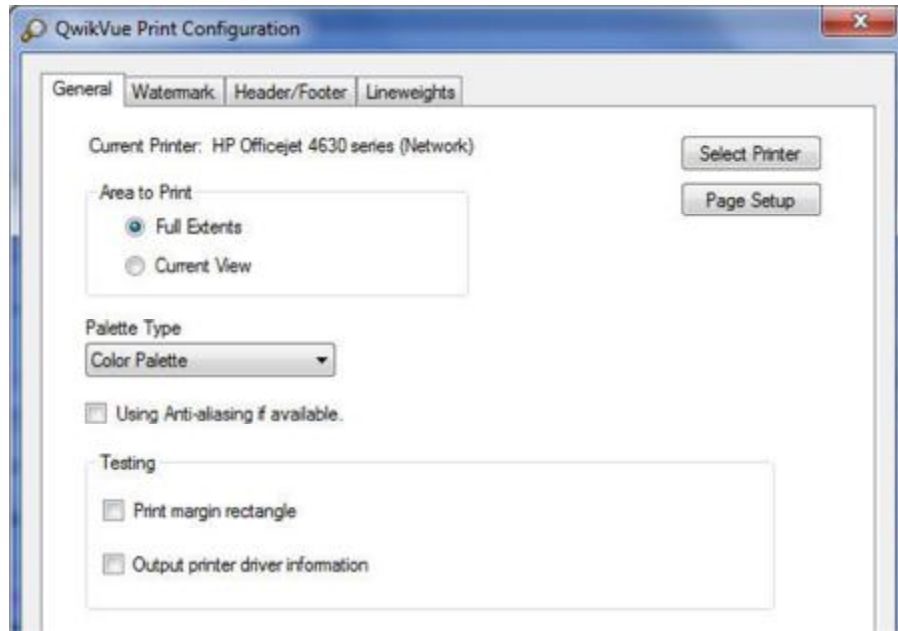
QwikVue Print Configuration

General | Watermark | Header/Footer | Lineweights

Current Printer: HP Officejet 4630 series (Network)

Select Printer

Page Setup

Area to Print

Full Extents

Current View

Palette Type

Color Palette

Using Anti-aliasing if available.

Testing

Print margin rectangle

Output printer driver information